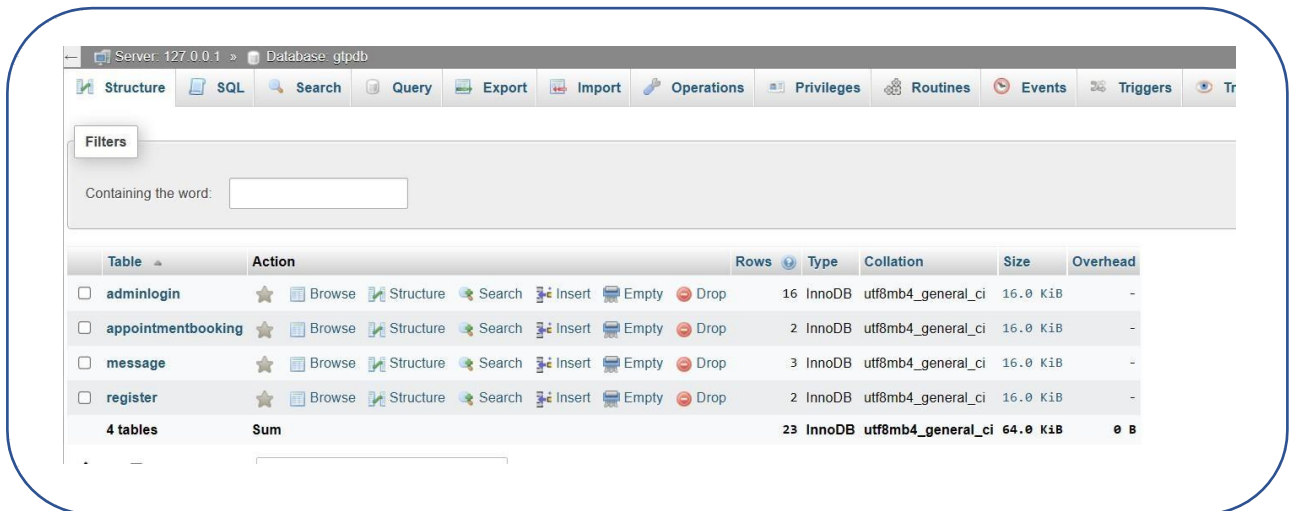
Server: 127.0.0.1 » Database: gtpdb

Structure SQL Search Query Export Import Operations Privileges Routines Events Triggers Tr

Filters

Containing the word:

| Table | Action | Rows | Type | Collation | Size | Overhead |
|---|---|---|---|---|---|---|
| adminlogin | Browse Structure Search Insert Empty Drop | 16 | InnoDB | utf8mb4_general_ci | 16.0 KiB | - |
| appointmentbooking | Browse Structure Search Insert Empty Drop | 2 | InnoDB | utf8mb4_general_ci | 16.0 KiB | - |
| message | Browse Structure Search Insert Empty Drop | 3 | InnoDB | utf8mb4_general_ci | 16.0 KiB | - |
| register | Browse Structure Search Insert Empty Drop | 2 | InnoDB | utf8mb4_general_ci | 16.0 KiB | - |
| 4 tables | Sum | 23 | InnoDB | utf8mb4_general_ci | 64.0 KiB | 0 B |